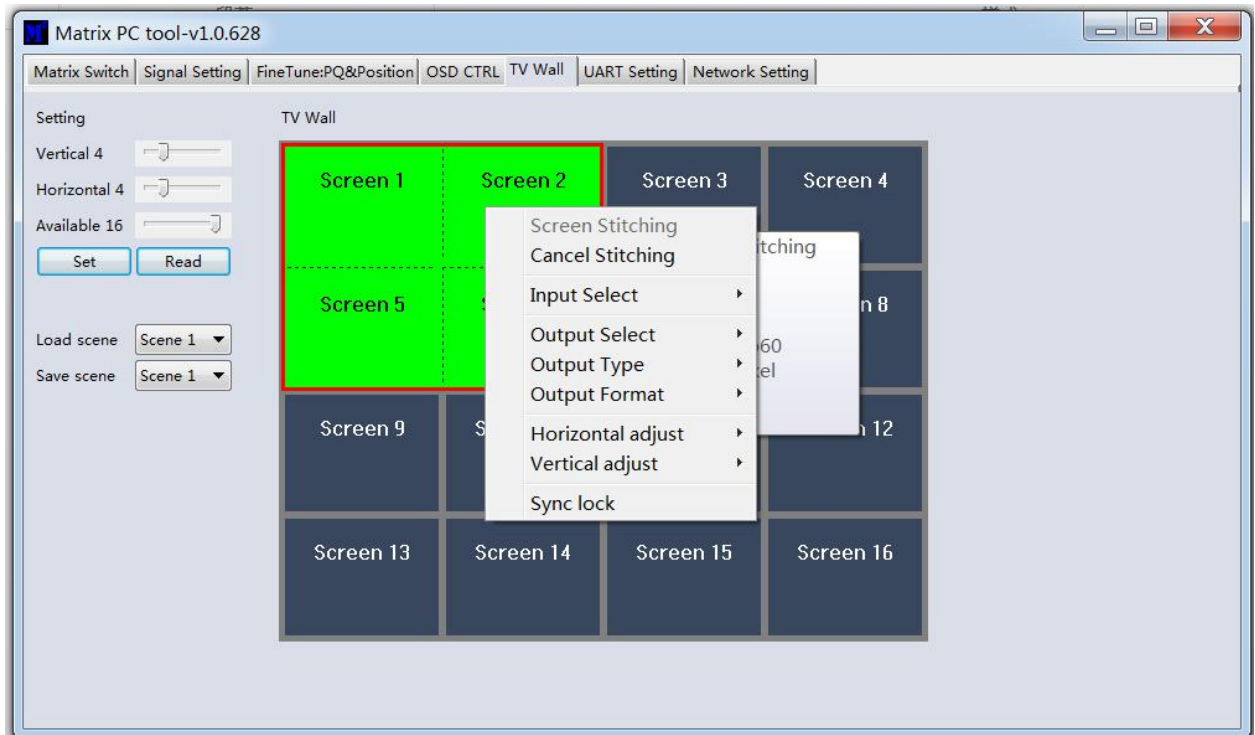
Matrix PC tool-v1.0.628

Matrix Switch | Signal Setting | FineTune:PQ&Position | OSD CTRL | TV Wall | UART Setting | Network Setting

Setting

Vertical 4

Horizontal 4

Available 16

Set Read

Load scene Scene 1

Save scene Scene 1

TV Wall

Screen 1 Screen 2 Screen 3 Screen 4

Screen 5 S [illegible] n 8

Screen 9 S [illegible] 12

Screen 13 Screen 14 Screen 15 Screen 16

tching
60
el

Screen Stitching
Cancel Stitching
Input Select
Output Select
Output Type
Output Format
Horizontal adjust
Vertical adjust
Sync lock